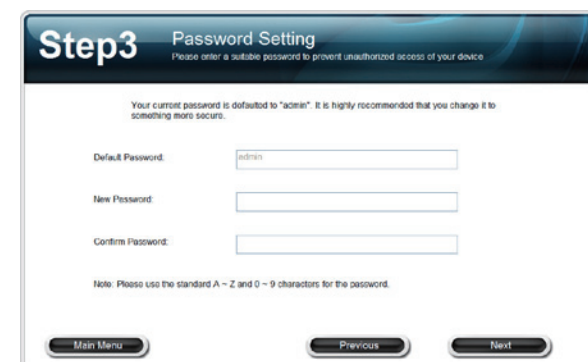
Step3 Password Setting
Please enter a suitable password to prevent unauthorized access of your device

Your current password is defaulted to "admin". It is highly recommended that you change it to something more secure.

Default Password: admin

New Password:

Confirm Password:

Note: Please use the standard A ~ Z and 0 ~ 9 characters for the password.

Main Menu Previous Next